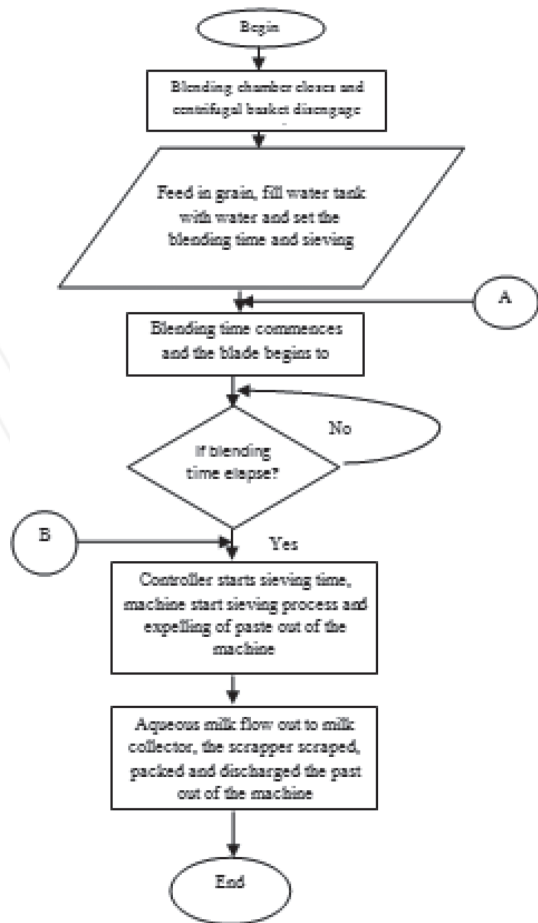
Begin

Blending chamber closes and centrifugal basket disengage

Feed in grain, fill water tank with water and set the blending time and sieving

A

Blending time commences and the blade begins to

No

If blending time elapse?

B

Yes

Controller starts sieving time, machine start sieving process and expelling of paste out of the machine

Aqueous milk flow out to milk collector, the scrapper scraped, packed and discharged the past out of the machine

End